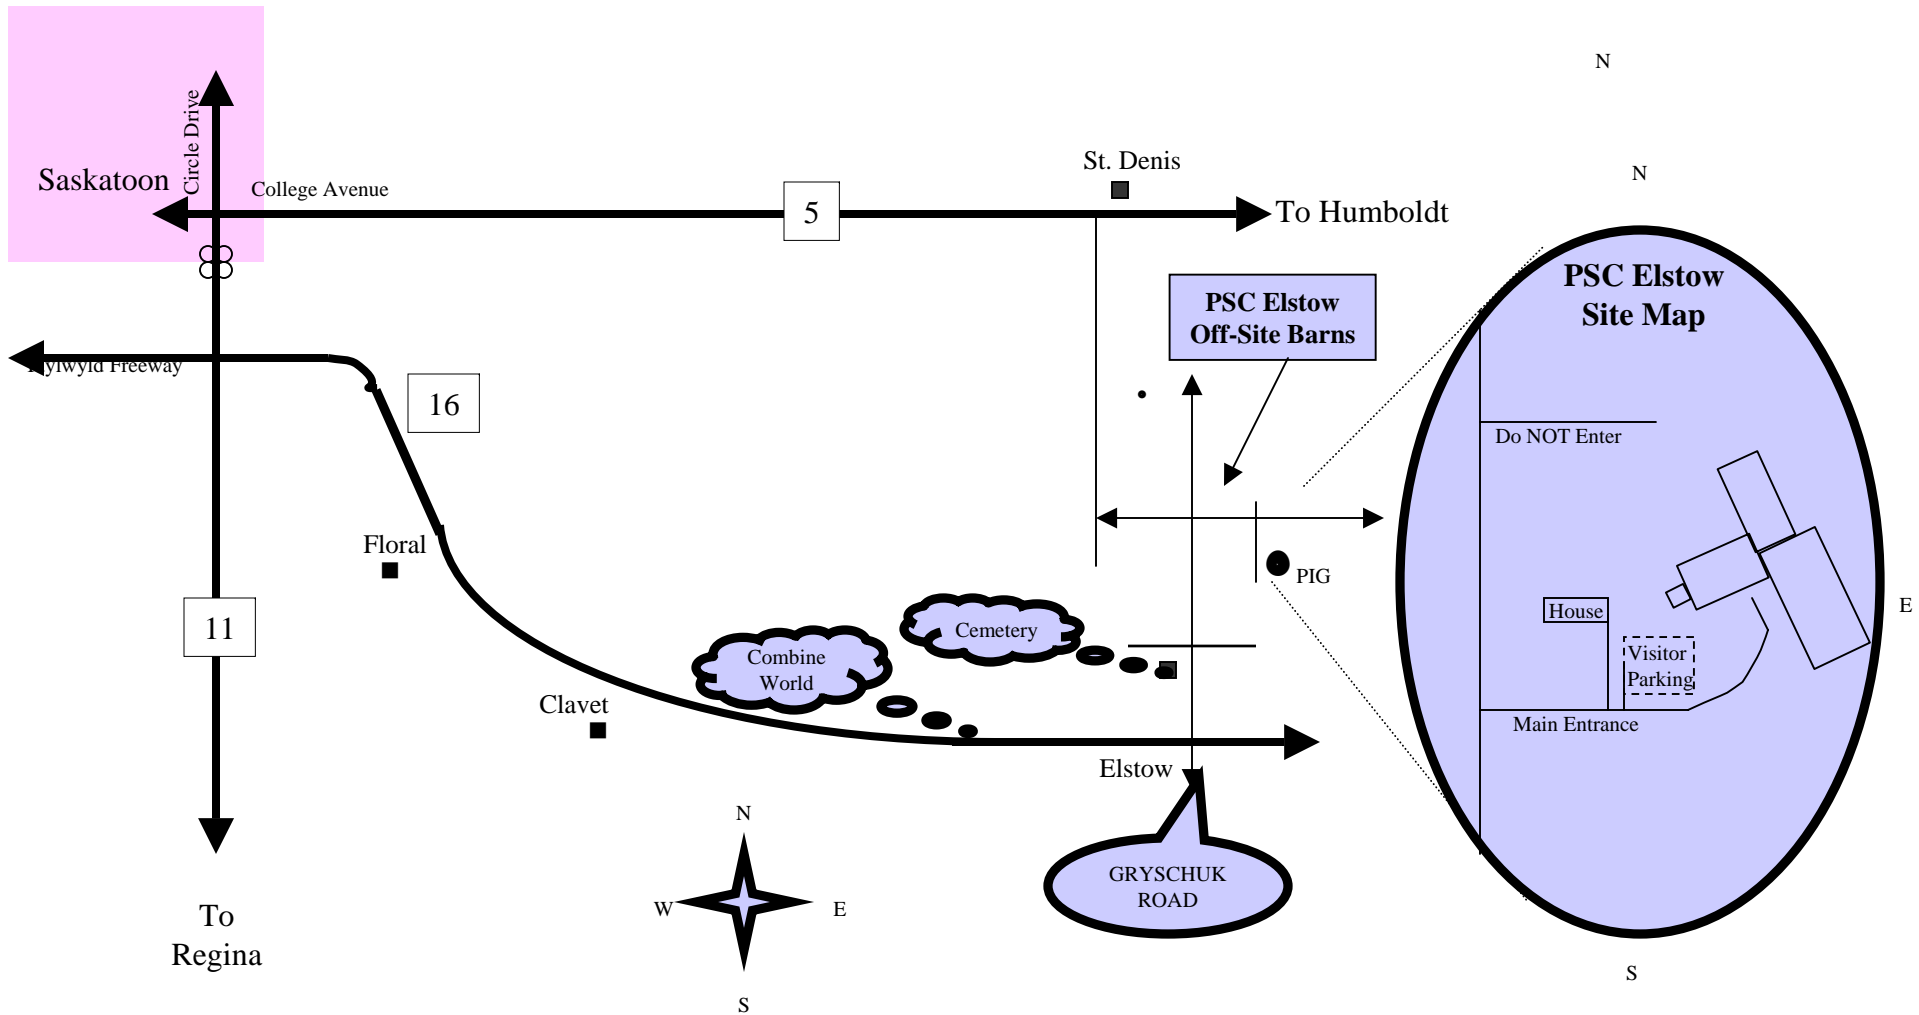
N

N

Circle Drive

Saskatoon

College Avenue

5

St. Denis

To Humboldt

PSC Elstow Off-Site Barns

PSC Elstow Site Map

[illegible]ylwyld Freeway

16

Do NOT Enter

Floral

PIG

11

House

E

Cemetery

Combine World

Visitor Parking

Clavet

Main Entrance

Elstow

N

W

E

GRYSCHUK ROAD

To Regina

S

S